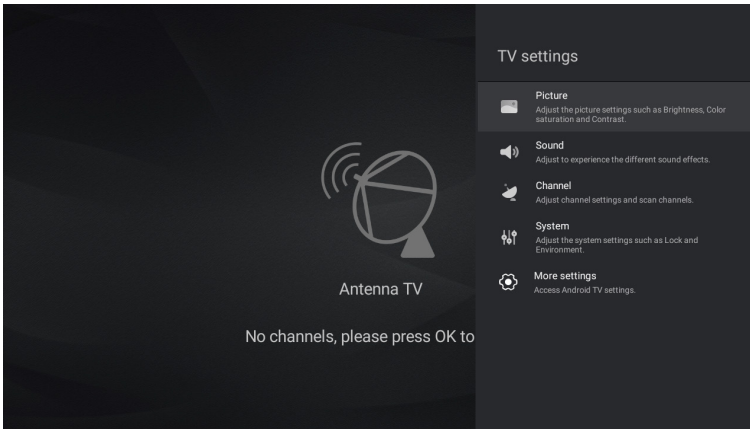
Antenna TV

No channels, please press OK to

TV settings

Picture
Adjust the picture settings such as Brightness, Color saturation and Contrast.

Sound
Adjust to experience the different sound effects.

Channel
Adjust channel settings and scan channels.

System
Adjust the system settings such as Lock and Environment.

More settings
Access Android TV settings.